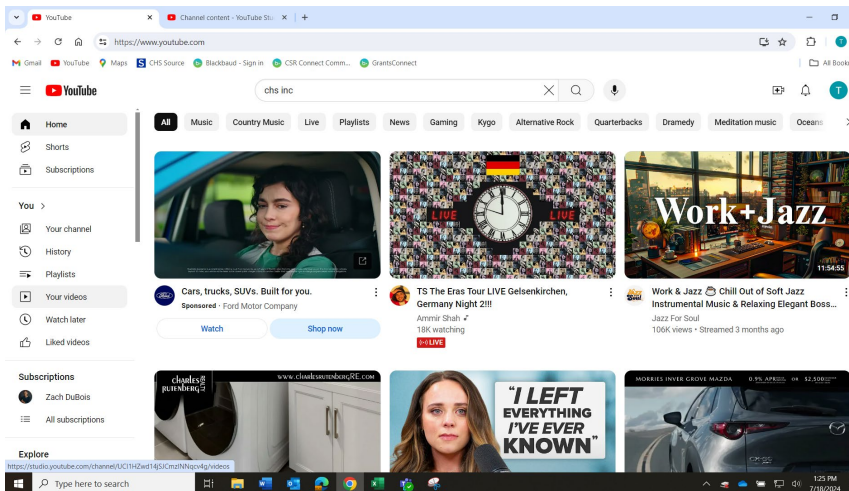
YouTube
Channel content - YouTube Stu
https://www.youtube.com
Gmail YouTube Maps CHS Source Blackbaud - Sign in CSR Connect Comm... GrantsConnect
All Book

YouTube
chs inc
T

All Music Country Music Live Playlists News Gaming Kygo Alternative Rock Quarterbacks Dramedy Meditation music Oceans

Home
Shorts
Subscriptions

You >
Your channel
History
Playlists
Your videos
Watch later
Liked videos

Subscriptions
Zach DuBois
All subscriptions

Explore

Cars, trucks, SUVs. Built for you.
Sponsored · Ford Motor Company
Watch
Shop now

LIVE LIVE
TS The Eras Tour LIVE Gelsenkirchen, Germany Night 2!!!
Ammir Shah
18K watching
LIVE

Work+Jazz
11:54:55
Work & Jazz Chill Out of Soft Jazz Instrumental Music & Relaxing Elegant Boss...
Jazz For Soul
106K views · Streamed 3 months ago

CHARLES RUTENBERG REALTY
www.charlesrutenbergRE.com

"I LEFT EVERYTHING I'VE EVER KNOWN"

MORRIES INVER GROVE MAZDA 0.9% APR $2,500

https://studio.youtube.com/channel/UC1THZwd14jSJCmzNNqcv4g/videos

Type here to search
1:25 PM
7/18/2024